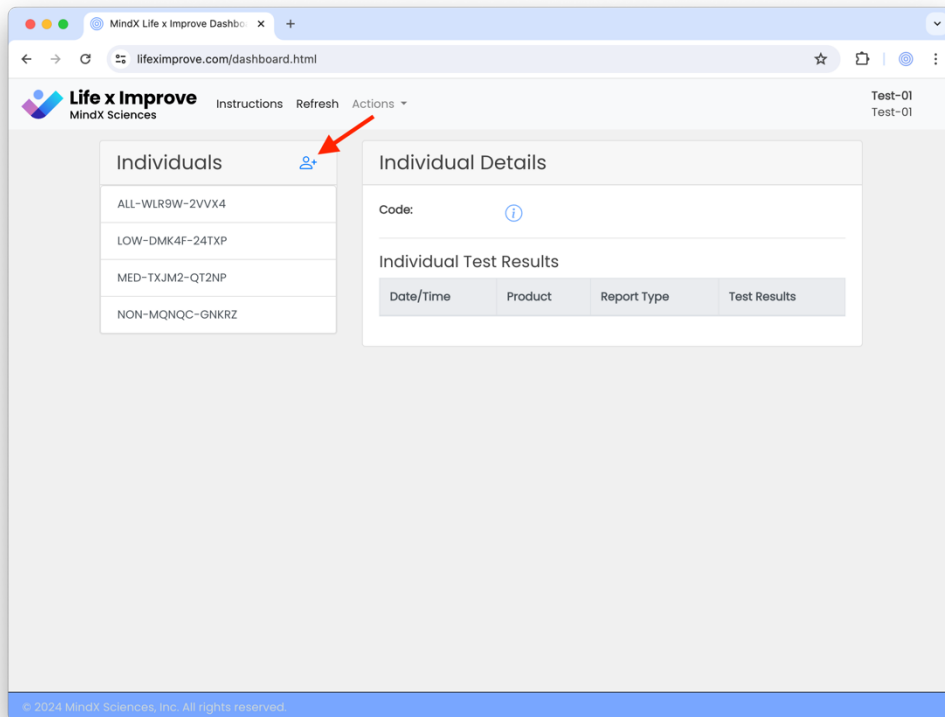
MindX Life x Improve Dashbo

lifeximprove.com/dashboard.html

Life x Improve
MindX Sciences

Instructions Refresh Actions

Test-01
Test-01

Individuals

ALL-WLR9W-2VVX4
LOW-DMK4F-24TXP
MED-TXJM2-QT2NP
NON-MQNQC-GNKRZ

Individual Details

Code:

Individual Test Results

| Date/Time | Product | Report Type | Test Results |
|---|---|---|---|

© 2024 MindX Sciences, Inc. All rights reserved.